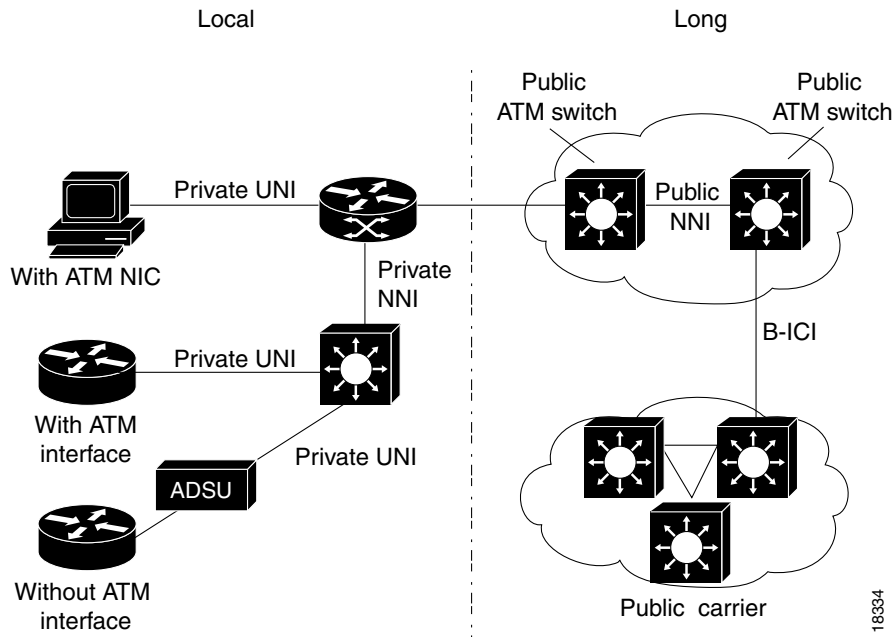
Local

Long

Public ATM switch

Public ATM switch

Private UNI

Public NNI

With ATM NIC

Private NNI

B-ICI

Private UNI

With ATM interface

Private UNI

ADSU

Without ATM interface

Public carrier

18334